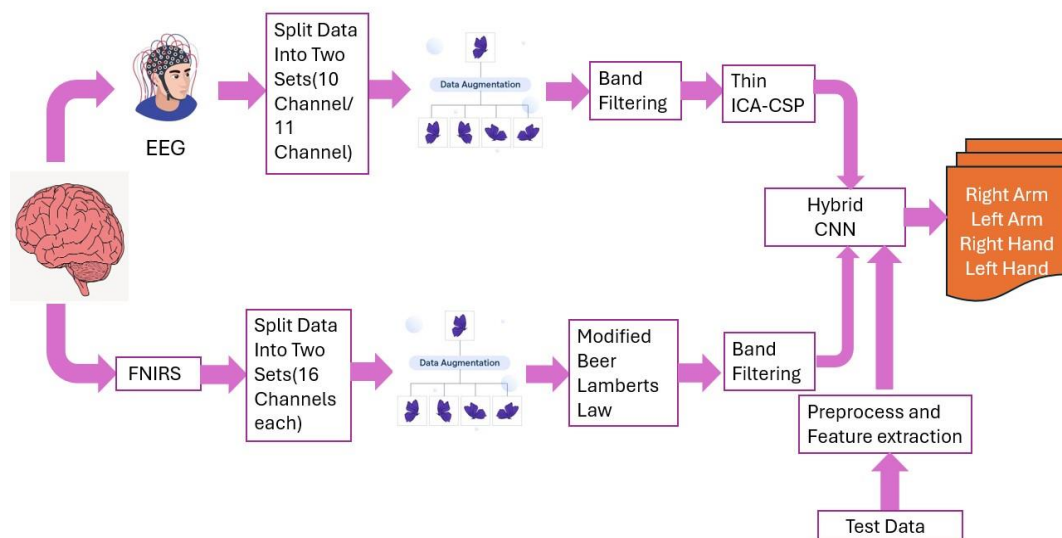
EEG

Split Data Into Two Sets(10 Channel/ 11 Channel)

Data Augmentation

Band Filtering

Thin ICA-CSP

Hybrid CNN

Right Arm
Left Arm
Right Hand
Left Hand

FNIRS

Split Data Into Two Sets(16 Channels each)

Data Augmentation

Modified Beer Lamberts Law

Band Filtering

Preprocess and Feature extraction

Test Data